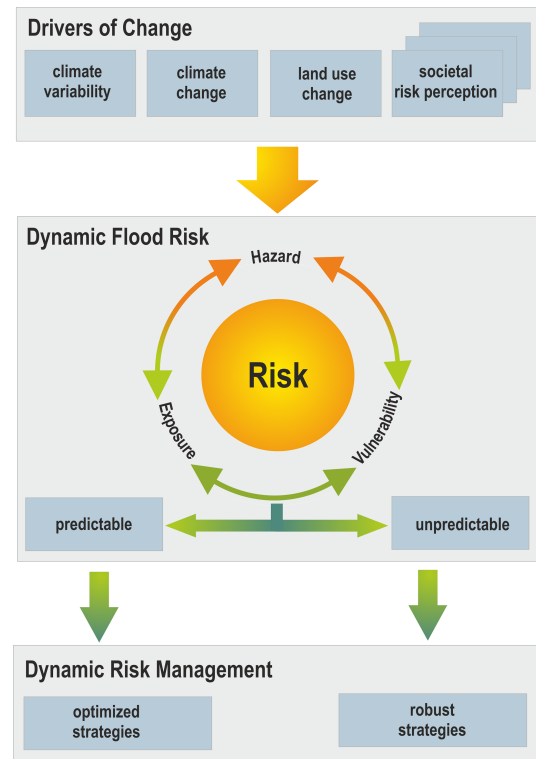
Drivers of Change

climate variability

climate change

land use change

societal risk perception

Dynamic Flood Risk

Hazard

Risk

Exposure

Vulnerability

predictable

unpredictable

Dynamic Risk Management

optimized strategies

robust strategies